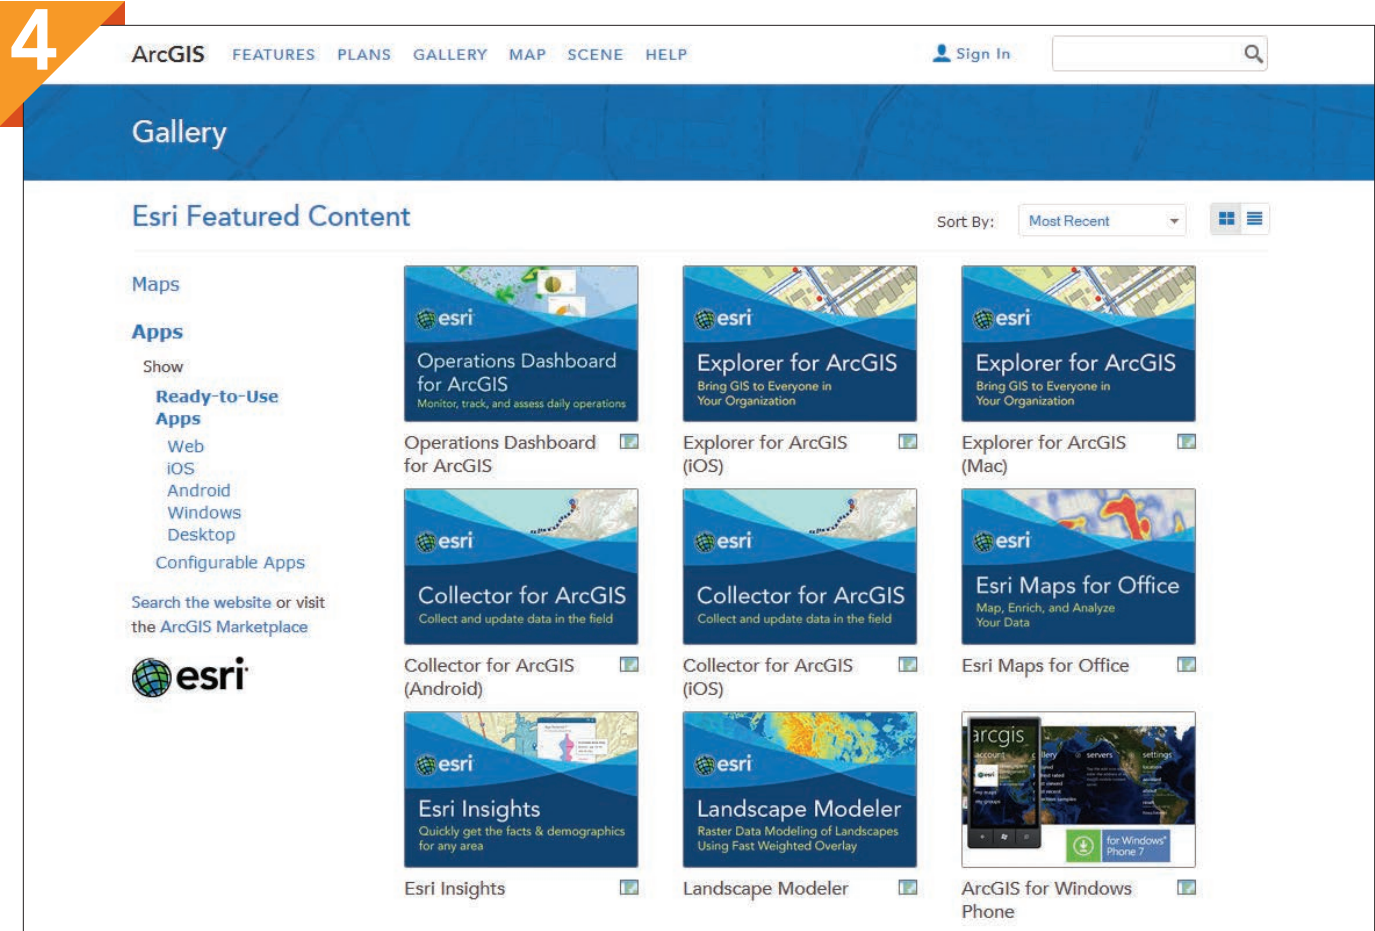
4

ArcGIS FEATURES PLANS GALLERY MAP SCENE HELP Sign In

Gallery

Esri Featured Content

Sort By: Most Recent

Maps

Apps

Show

Ready-to-Use Apps

Web
iOS
Android
Windows
Desktop

Configurable Apps

Search the website or visit the ArcGIS Marketplace

esri

esri
Operations Dashboard for ArcGIS
Monitor, track, and assess daily operations

Operations Dashboard for ArcGIS

esri
Explorer for ArcGIS
Bring GIS to Everyone in Your Organization

Explorer for ArcGIS (iOS)

esri
Explorer for ArcGIS
Bring GIS to Everyone in Your Organization

Explorer for ArcGIS (Mac)

esri
Collector for ArcGIS
Collect and update data in the field

Collector for ArcGIS (Android)

esri
Collector for ArcGIS
Collect and update data in the field

Collector for ArcGIS (iOS)

esri
Esri Maps for Office
Map, Enrich, and Analyze Your Data

Esri Maps for Office

esri
Esri Insights
Quickly get the facts & demographics for any area

Esri Insights

esri
Landscape Modeler
Raster Data Modeling of Landscapes Using Fast Weighted Overlay

Landscape Modeler

arcgis
account gallery servers settings
for Windows Phone 7

ArcGIS for Windows Phone